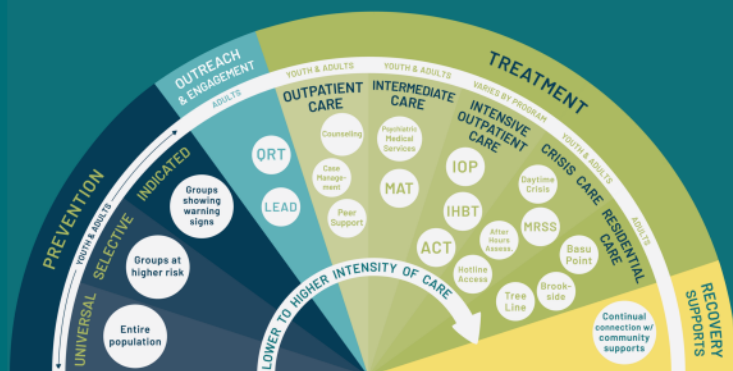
PREVENTION

YOUTH & ADULTS

UNIVERSAL

SELECTIVE

INDICATED

Groups showing warning signs

Groups at higher risk

Entire population

OUTREACH & ENGAGEMENT

ADULTS

QRT

LEAD

TREATMENT

YOUTH & ADULTS

OUTPATIENT CARE

Counseling

Case Management

Peer Support

YOUTH & ADULTS

INTERMEDIATE CARE

Psychiatric Medical Services

MAT

VARIES BY PROGRAM

INTENSIVE OUTPATIENT CARE

IOP

IHBT

ACT

After Hours Assess.

Hotline Access

YOUTH & ADULTS

CRISIS CARE

Daytime Crisis

MRSS

ADULTS

RESIDENTIAL CARE

Basu Point

Brookside

Tree Line

LOWER TO HIGHER INTENSITY OF CARE

RECOVERY SUPPORTS

Continual connection w/ community supports